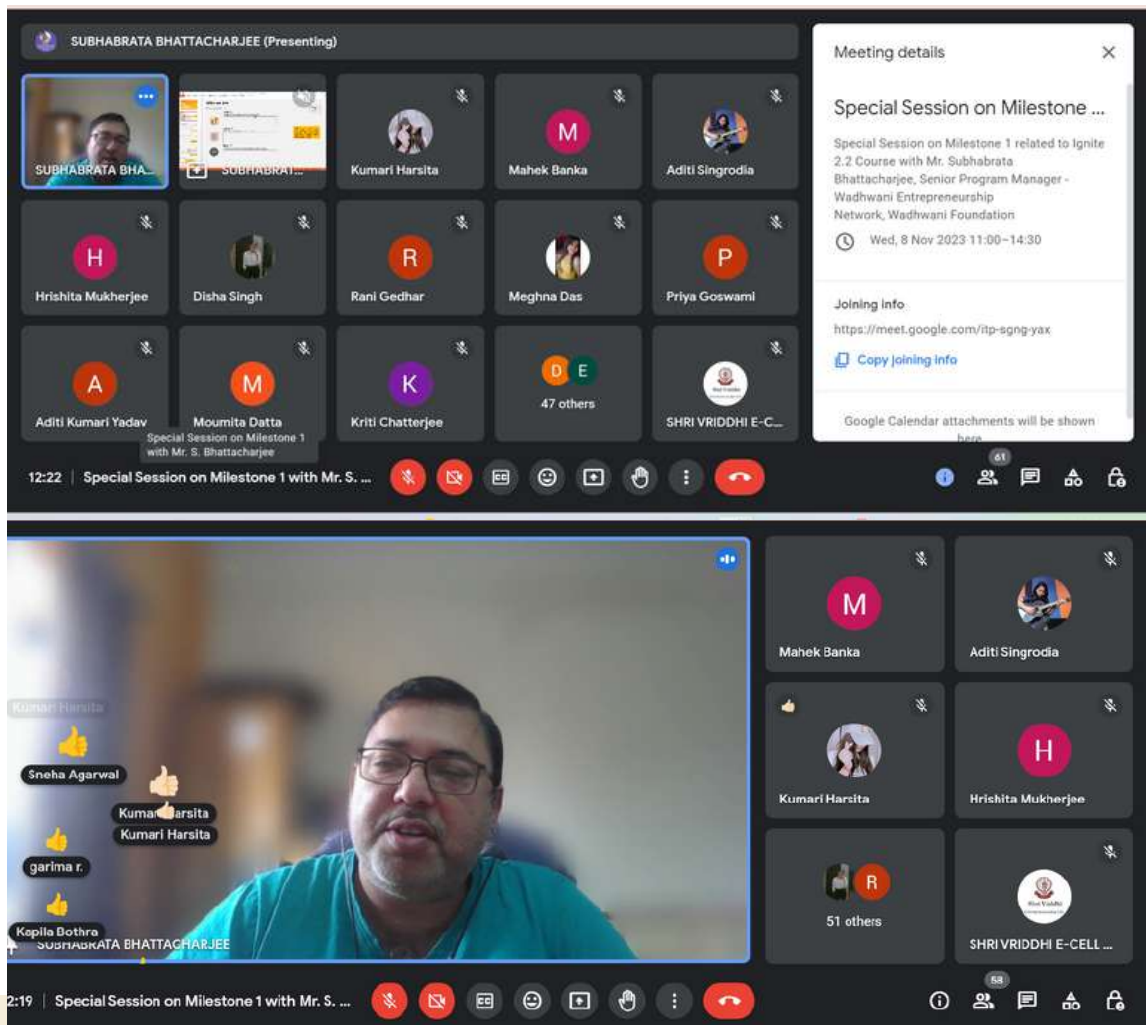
SUBHABRATA BHATTACHARJEE (Presenting)

SUBHABRATA BHA...
SUBHABRAT...
Kumari Harsita
Mahek Banka
Aditi Singrodia
Hrishita Mukherjee
Disha Singh
Rani Gedhar
Meghna Das
Priya Goswami
Aditi Kumari Yadav
Moumita Datta
Kriti Chatterjee
47 others
SHRI VRIDDHI E-C...

Special Session on Milestone 1 with Mr. S. Bhattacharjee

Meeting details

Special Session on Milestone ...

Special Session on Milestone 1 related to Ignite 2.2 Course with Mr. Subhabrata Bhattacharjee, Senior Program Manager - Wadhwani Entrepreneurship Network, Wadhwani Foundation

Wed, 8 Nov 2023 11:00–14:30

Joining info

https://meet.google.com/itp-sgng-yax

Copy joining info

Google Calendar attachments will be shown here

12:22 | Special Session on Milestone 1 with Mr. S. ...

61

Kumari Harsita
Sneha Agarwal
Kumari Harsita
Kumari Harsita
garima r.
Kapila Bothra
SUBHABRATA BHATTACHARJEE

Mahek Banka
Aditi Singrodia
Kumari Harsita
Hrishita Mukherjee
51 others
SHRI VRIDDHI E-CELL ...

2:19 | Special Session on Milestone 1 with Mr. S. ...

58